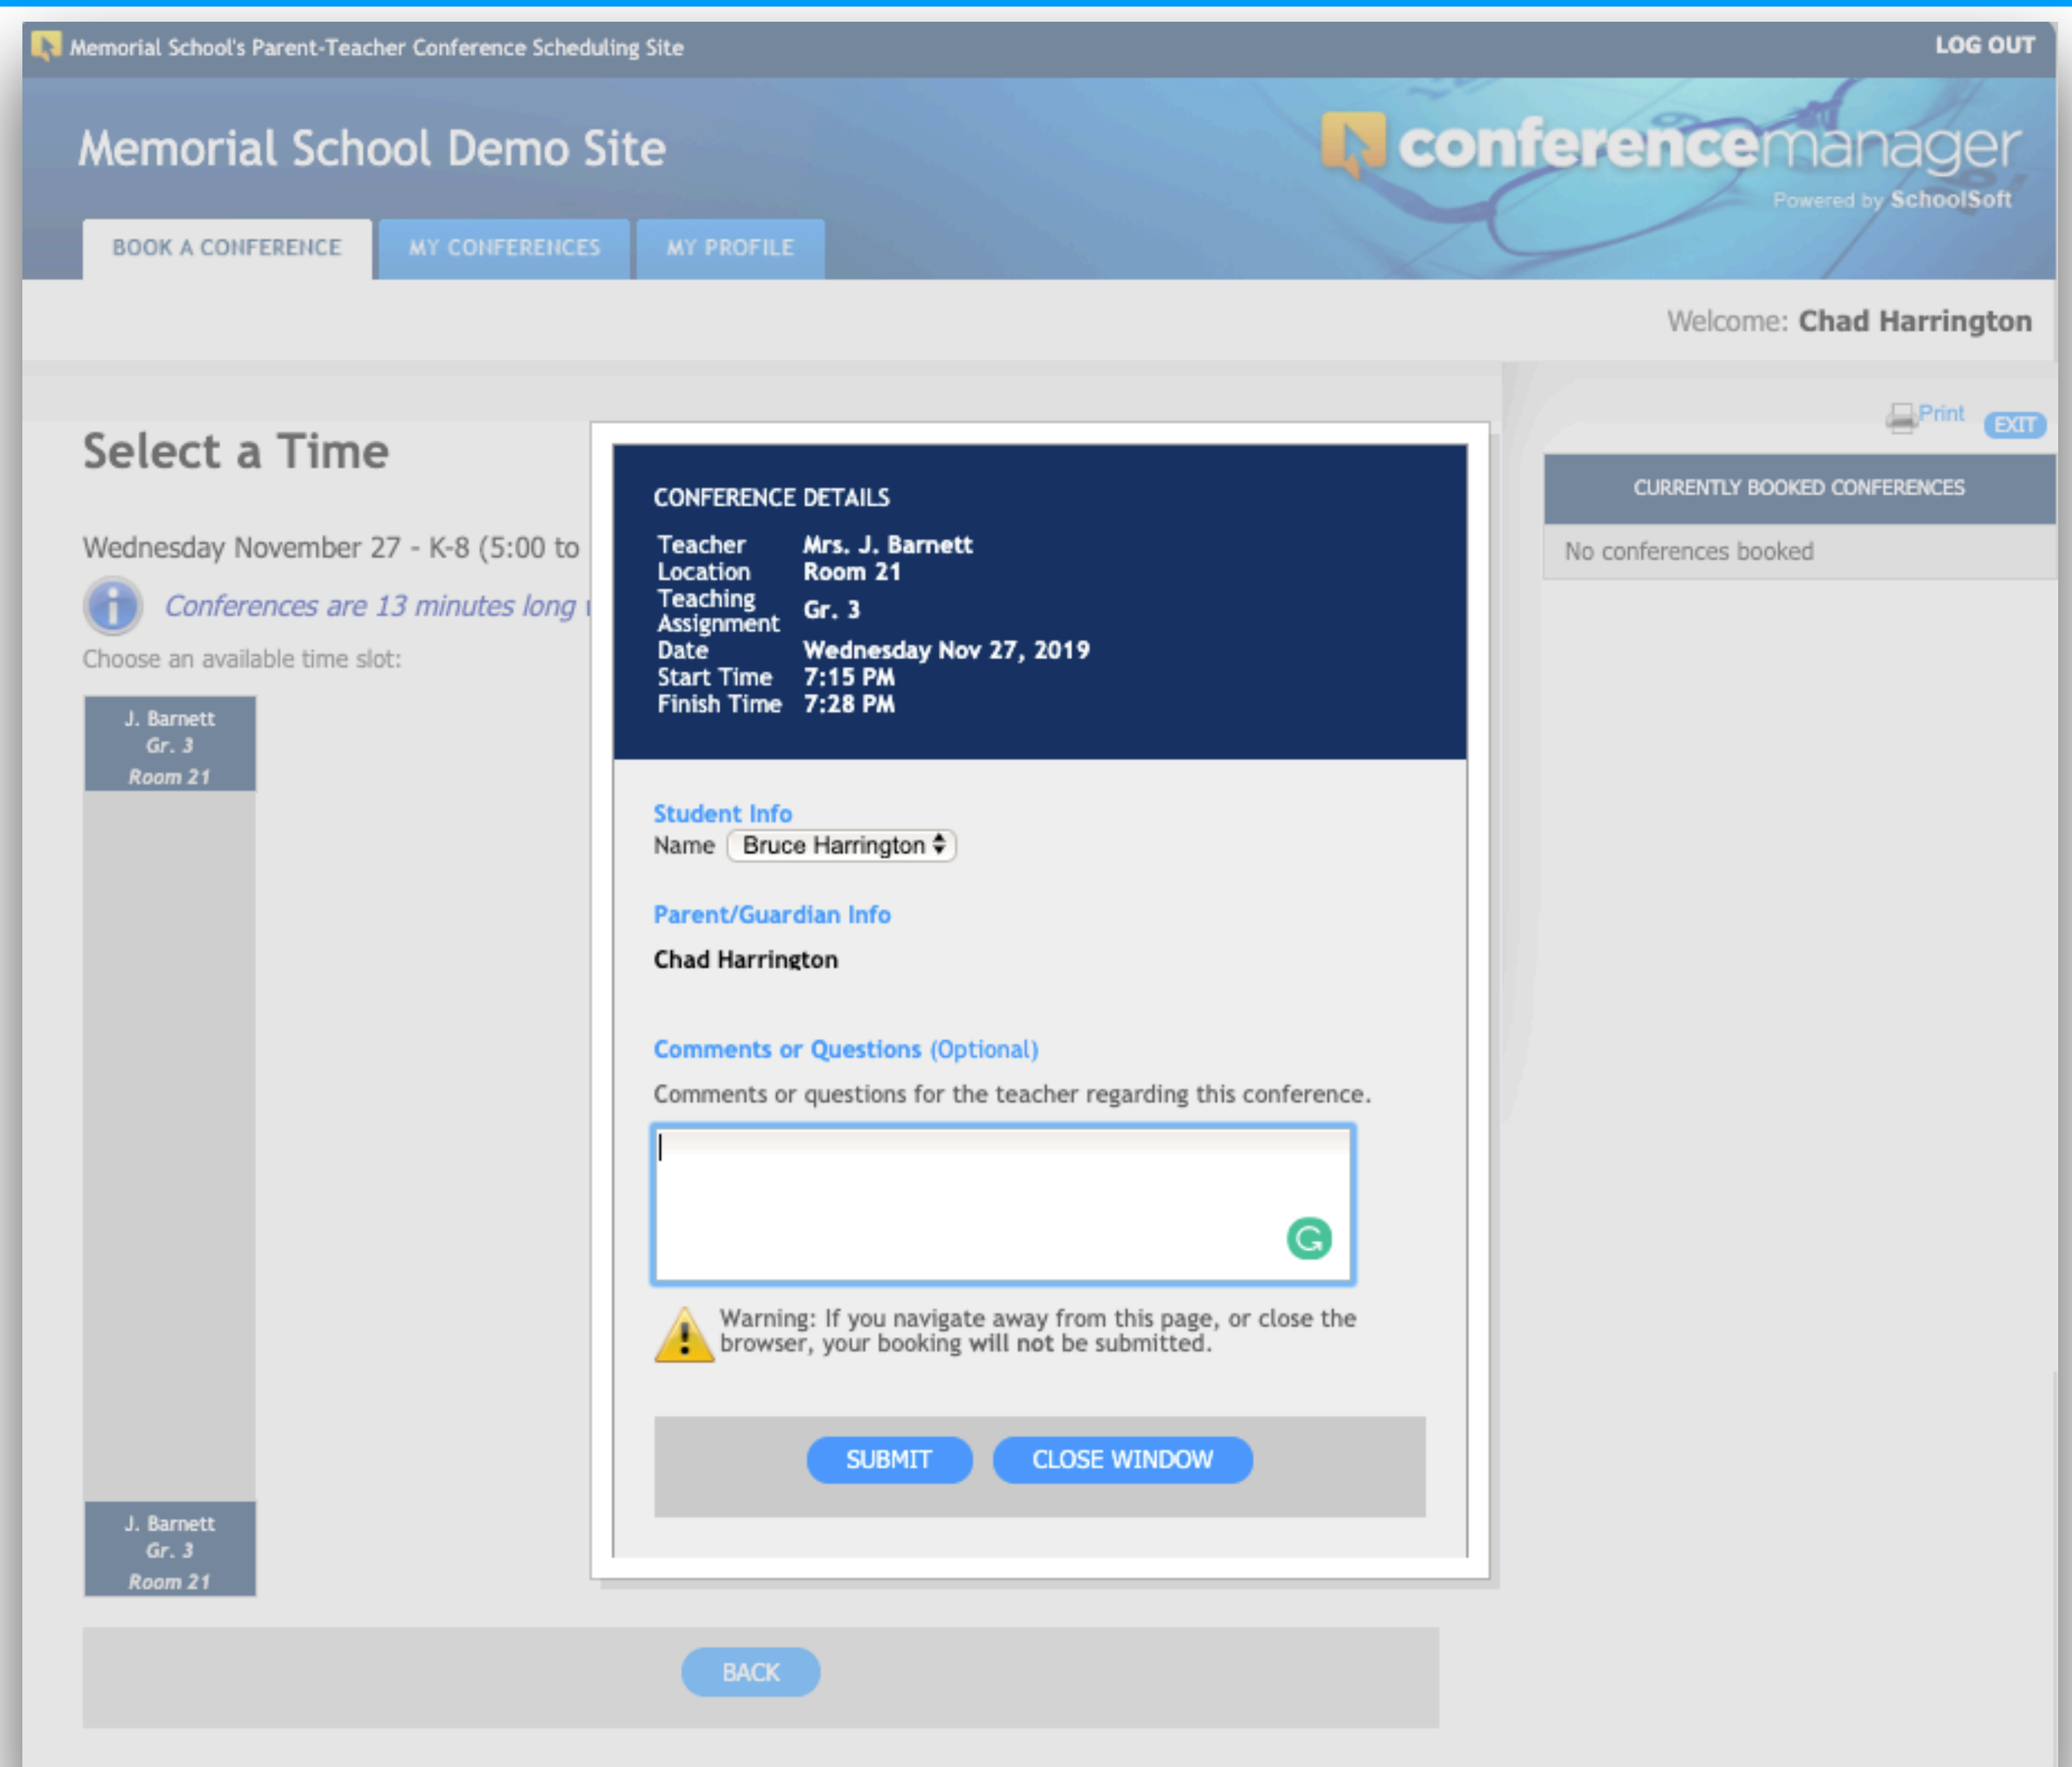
Memorial School's Parent-Teacher Conference Scheduling Site

LOG OUT

Memorial School Demo Site

conferencemanager
Powered by SchoolSoft

BOOK A CONFERENCE | MY CONFERENCES | MY PROFILE

Welcome: **Chad Harrington**

Select a Time

Wednesday November 27 - K-8 (5:00 to

Conferences are 13 minutes long

Choose an available time slot:

J. Barnett
Gr. 3
Room 21

J. Barnett
Gr. 3
Room 21

BACK

CONFERENCE DETAILS

| Teacher | Mrs. J. Barnett |
|---|---|
| Location | Room 21 |
| Teaching Assignment | Gr. 3 |
| Date | Wednesday Nov 27, 2019 |
| Start Time | 7:15 PM |
| Finish Time | 7:28 PM |

Student Info
Name Bruce Harrington

Parent/Guardian Info
Chad Harrington

Comments or Questions (Optional)
Comments or questions for the teacher regarding this conference.

Warning: If you navigate away from this page, or close the browser, your booking **will not** be submitted.

SUBMIT | CLOSE WINDOW

Print
EXIT

CURRENTLY BOOKED CONFERENCES
No conferences booked